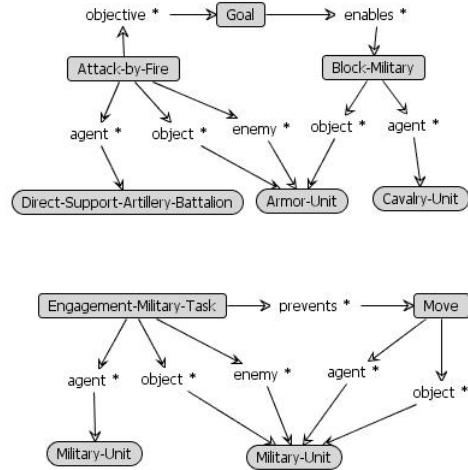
objective *
Goal
enables *
Attack-by-Fire
Block-Military
agent *
object *
enemy *
object *
agent *
Direct-Support-Artillery-Battalion
Armor-Unit
Cavalry-Unit

Engagement-Military-Task
prevents *
Move
agent *
object *
enemy *
agent *
object *
Military-Unit
Military-Unit